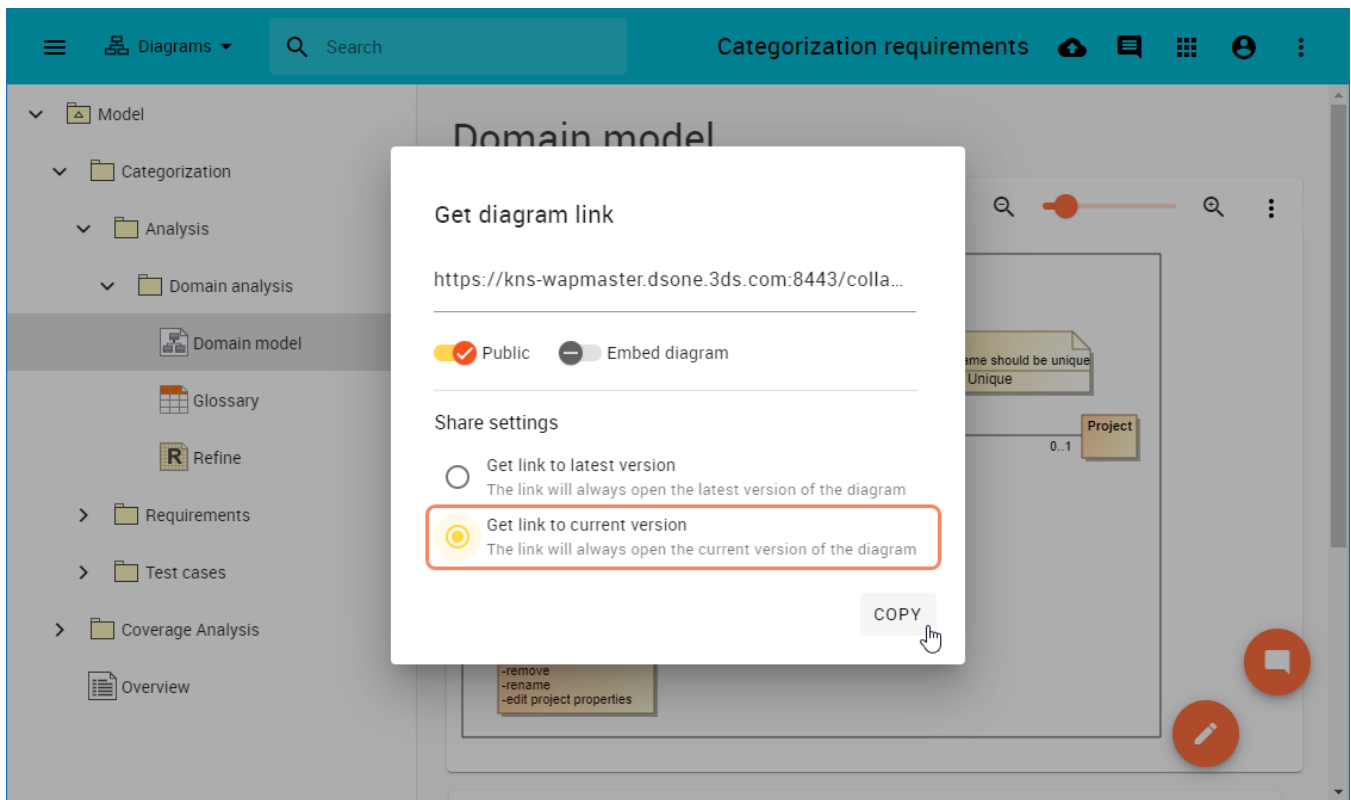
Diagrams

Search

Categorization requirements

Model

Categorization

Analysis

Domain analysis

Domain model

Glossary

Refine

Requirements

Test cases

Coverage Analysis

Overview

Domain model

ame should be unique
Unique

Project

0..1

-remove
-rename
-edit project properties

Get diagram link

https://kns-wapmaster.dsone.3ds.com:8443/colla...

Public

Embed diagram

Share settings

Get link to latest version
The link will always open the latest version of the diagram

Get link to current version
The link will always open the current version of the diagram

COPY